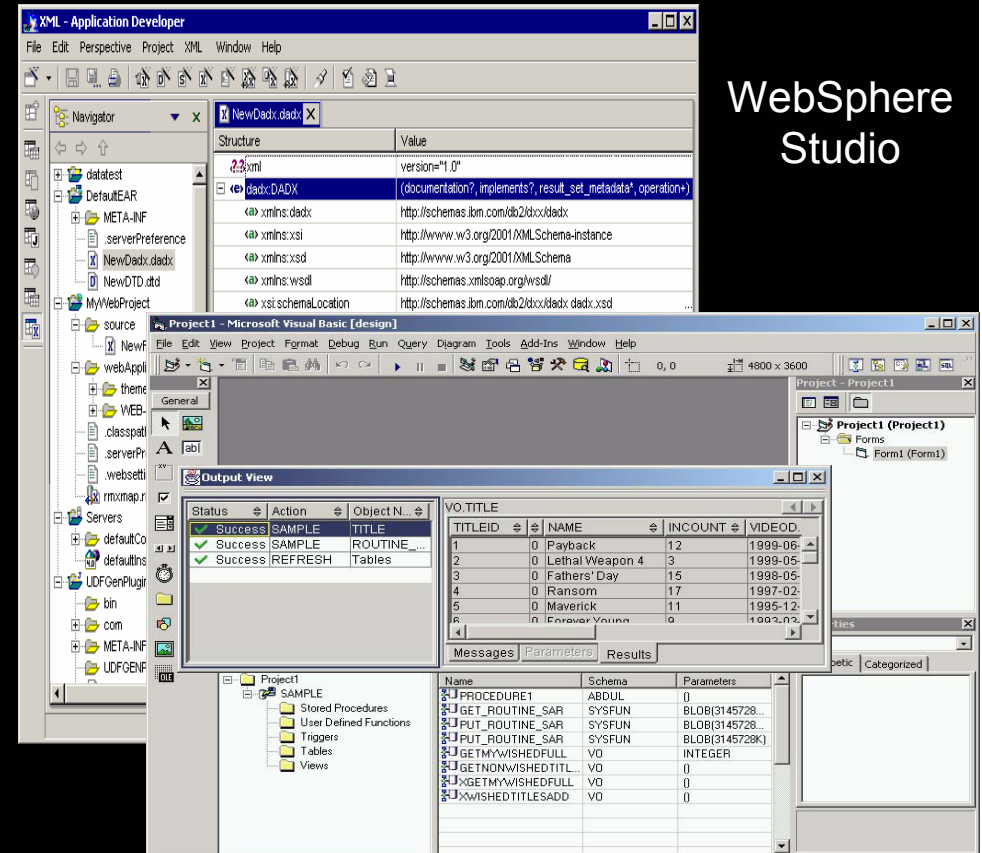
XML - Application Developer

File Edit Perspective Project XML Window Help

Navigator

datatest
DefaultEAR
META-INF
.serverPreference
NewDadx.dadx
NewDTD.dtd
MyWebProject
source
NewF
webAppli
theme
WEB-
.classpat
.serverPr
.websetti
rmxmap.r
Servers
defaultCo
defaultIns
UDFGenPlugin
bin
com
META-INF
UDFGENF

NewDadx.dadx

| Structure | Value |
|---|---|
| xml | version="1.0" |
| dadx:DADX | (documentation?, implements?, result_set_metadata*, operation+) |
| xmlns:dadx | http://schemas.ibm.com/db2/dxx/dadx |
| xmlns:xsi | http://www.w3.org/2001/XMLSchema-instance |
| xmlns:xsd | http://www.w3.org/2001/XMLSchema |
| xmlns:wsdl | http://schemas.xmlsoap.org/wsdl/ |
| xsi:schemaLocation | http://schemas.ibm.com/db2/dxx/dadx dadx.xsd |

WebSphere Studio

Project1 - Microsoft Visual Basic [design]

File Edit View Project Format Debug Run Query Diagram Tools Add-Ins Window Help

0, 0    4800 x 3600

General

Project - Project1

Project1 (Project1)
Forms
Form1 (Form1)

Output View

| Status | Action | Object N... |
|---|---|---|
| Success | SAMPLE | TITLE |
| Success | SAMPLE | ROUTINE_... |
| Success | REFRESH | Tables |

VO.TITLE

| TITLEID | | NAME | INCOUNT | VIDEOD. |
|---|---|---|---|---|
| 1 | 0 | Payback | 12 | 1999-06- |
| 2 | 0 | Lethal Weapon 4 | 3 | 1999-05- |
| 3 | 0 | Fathers' Day | 15 | 1998-05- |
| 4 | 0 | Ransom | 17 | 1997-02- |
| 5 | 0 | Maverick | 11 | 1995-12- |
| 6 | 0 | Forever Young | 9 | 1993-03- |

Messages Parameters Results

Project1
SAMPLE
Stored Procedures
User Defined Functions
Triggers
Tables
Views

| Name | Schema | Parameters |
|---|---|---|
| PROCEDURE1 | ABDUL | () |
| GET_ROUTINE_SAR | SYSFUN | BLOB(3145728... |
| PUT_ROUTINE_SAR | SYSFUN | BLOB(3145728... |
| PUT_ROUTINE_SAR | SYSFUN | BLOB(3145728K) |
| GETMYWISHEDFULL | VO | INTEGER |
| GETNONWISHEDTITL... | VO | () |
| XGETMYWISHEDFULL | VO | () |
| XWISHEDTITLESADD | VO | () |

rties
oetic Categorized